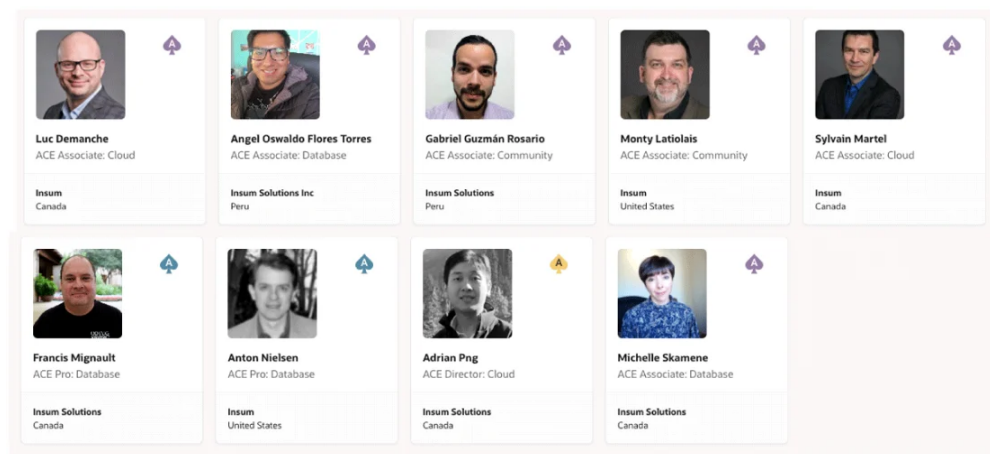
A
Luc Demanche
ACE Associate: Cloud
Insum
Canada

A
Angel Oswaldo Flores Torres
ACE Associate: Database
Insum Solutions Inc
Peru

A
Gabriel Guzmán Rosario
ACE Associate: Community
Insum Solutions
Peru

A
Monty Latiolais
ACE Associate: Community
Insum
United States

A
Sylvain Martel
ACE Associate: Cloud
Insum
Canada

A
Francis Mignault
ACE Pro: Database
Insum Solutions
Canada

A
Anton Nielsen
ACE Pro: Database
Insum
United States

A
Adrian Png
ACE Director: Cloud
Insum Solutions
Canada

A
Michelle Skamene
ACE Associate: Database
Insum Solutions
Canada